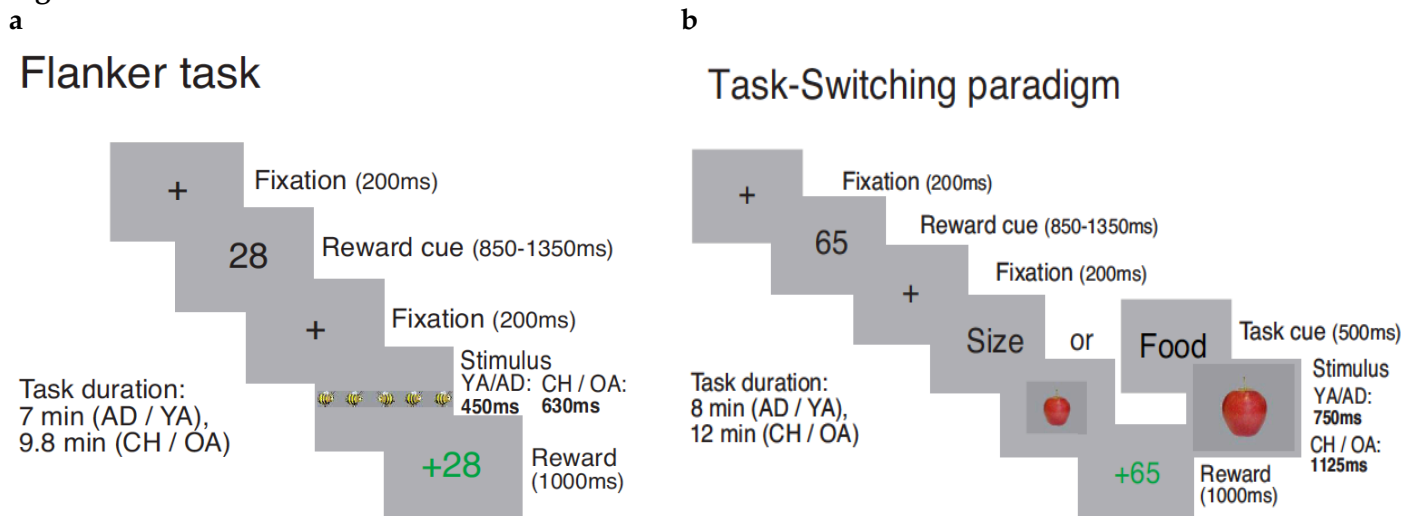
a

Flanker task

+ Fixation (200ms)

28 Reward cue (850-1350ms)

+ Fixation (200ms)

Stimulus
YA/AD: **450ms** CH / OA: **630ms**

Task duration:
7 min (AD / YA),
9.8 min (CH / OA)

+28 Reward (1000ms)

b

Task-Switching paradigm

+ Fixation (200ms)

65 Reward cue (850-1350ms)

+ Fixation (200ms)

Size or Food Task cue (500ms)

Stimulus
YA/AD: **750ms**
CH / OA: **1125ms**

Task duration:
8 min (AD / YA),
12 min (CH / OA)

+65 Reward (1000ms)